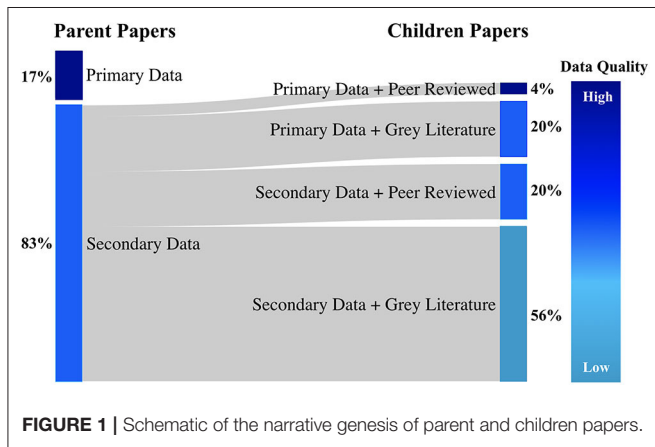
Parent Papers

Children Papers

Data Quality

17%

Primary Data

Primary Data + Peer Reviewed

4%

High

Primary Data + Grey Literature

20%

Secondary Data + Peer Reviewed

20%

83%

Secondary Data

Secondary Data + Grey Literature

56%

Low

FIGURE 1 | Schematic of the narrative genesis of parent and children papers.